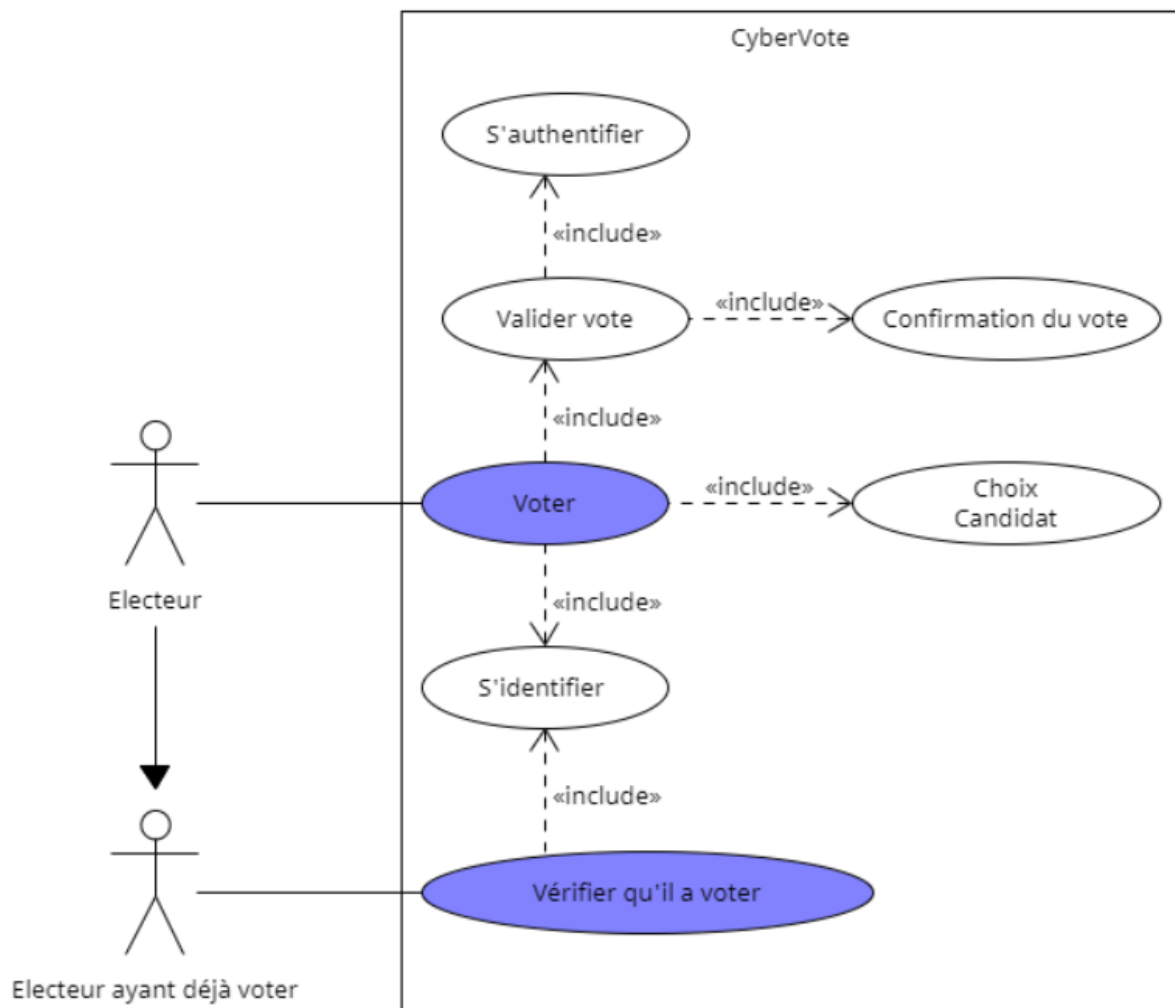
CyberVote

S'authentifier

«include»

Valider vote

«include»

Confirmation du vote

«include»

Electeur

Voter

«include»

Choix Candidat

«include»

S'identifier

«include»

Vérifier qu'il a voter

Electeur ayant déjà voter